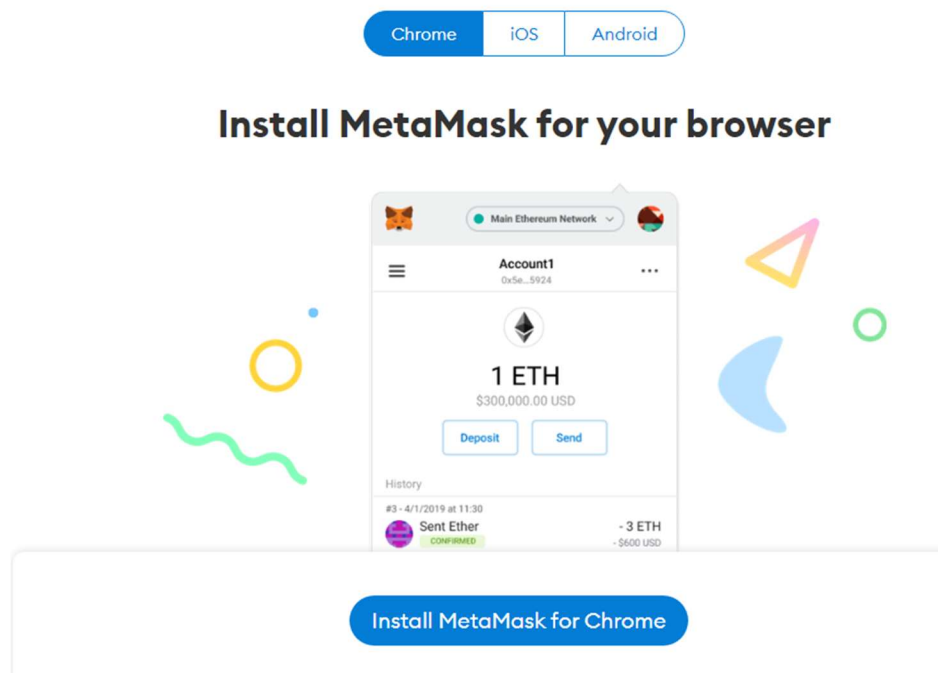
Chrome iOS Android

Install MetaMask for your browser

Main Ethereum Network

Account1
0x5e...5924

1 ETH
$300,000.00 USD

Deposit Send

History

#3 - 4/1/2019 at 11:30
Sent Ether
CONFIRMED
- 3 ETH
- $600 USD

Install MetaMask for Chrome